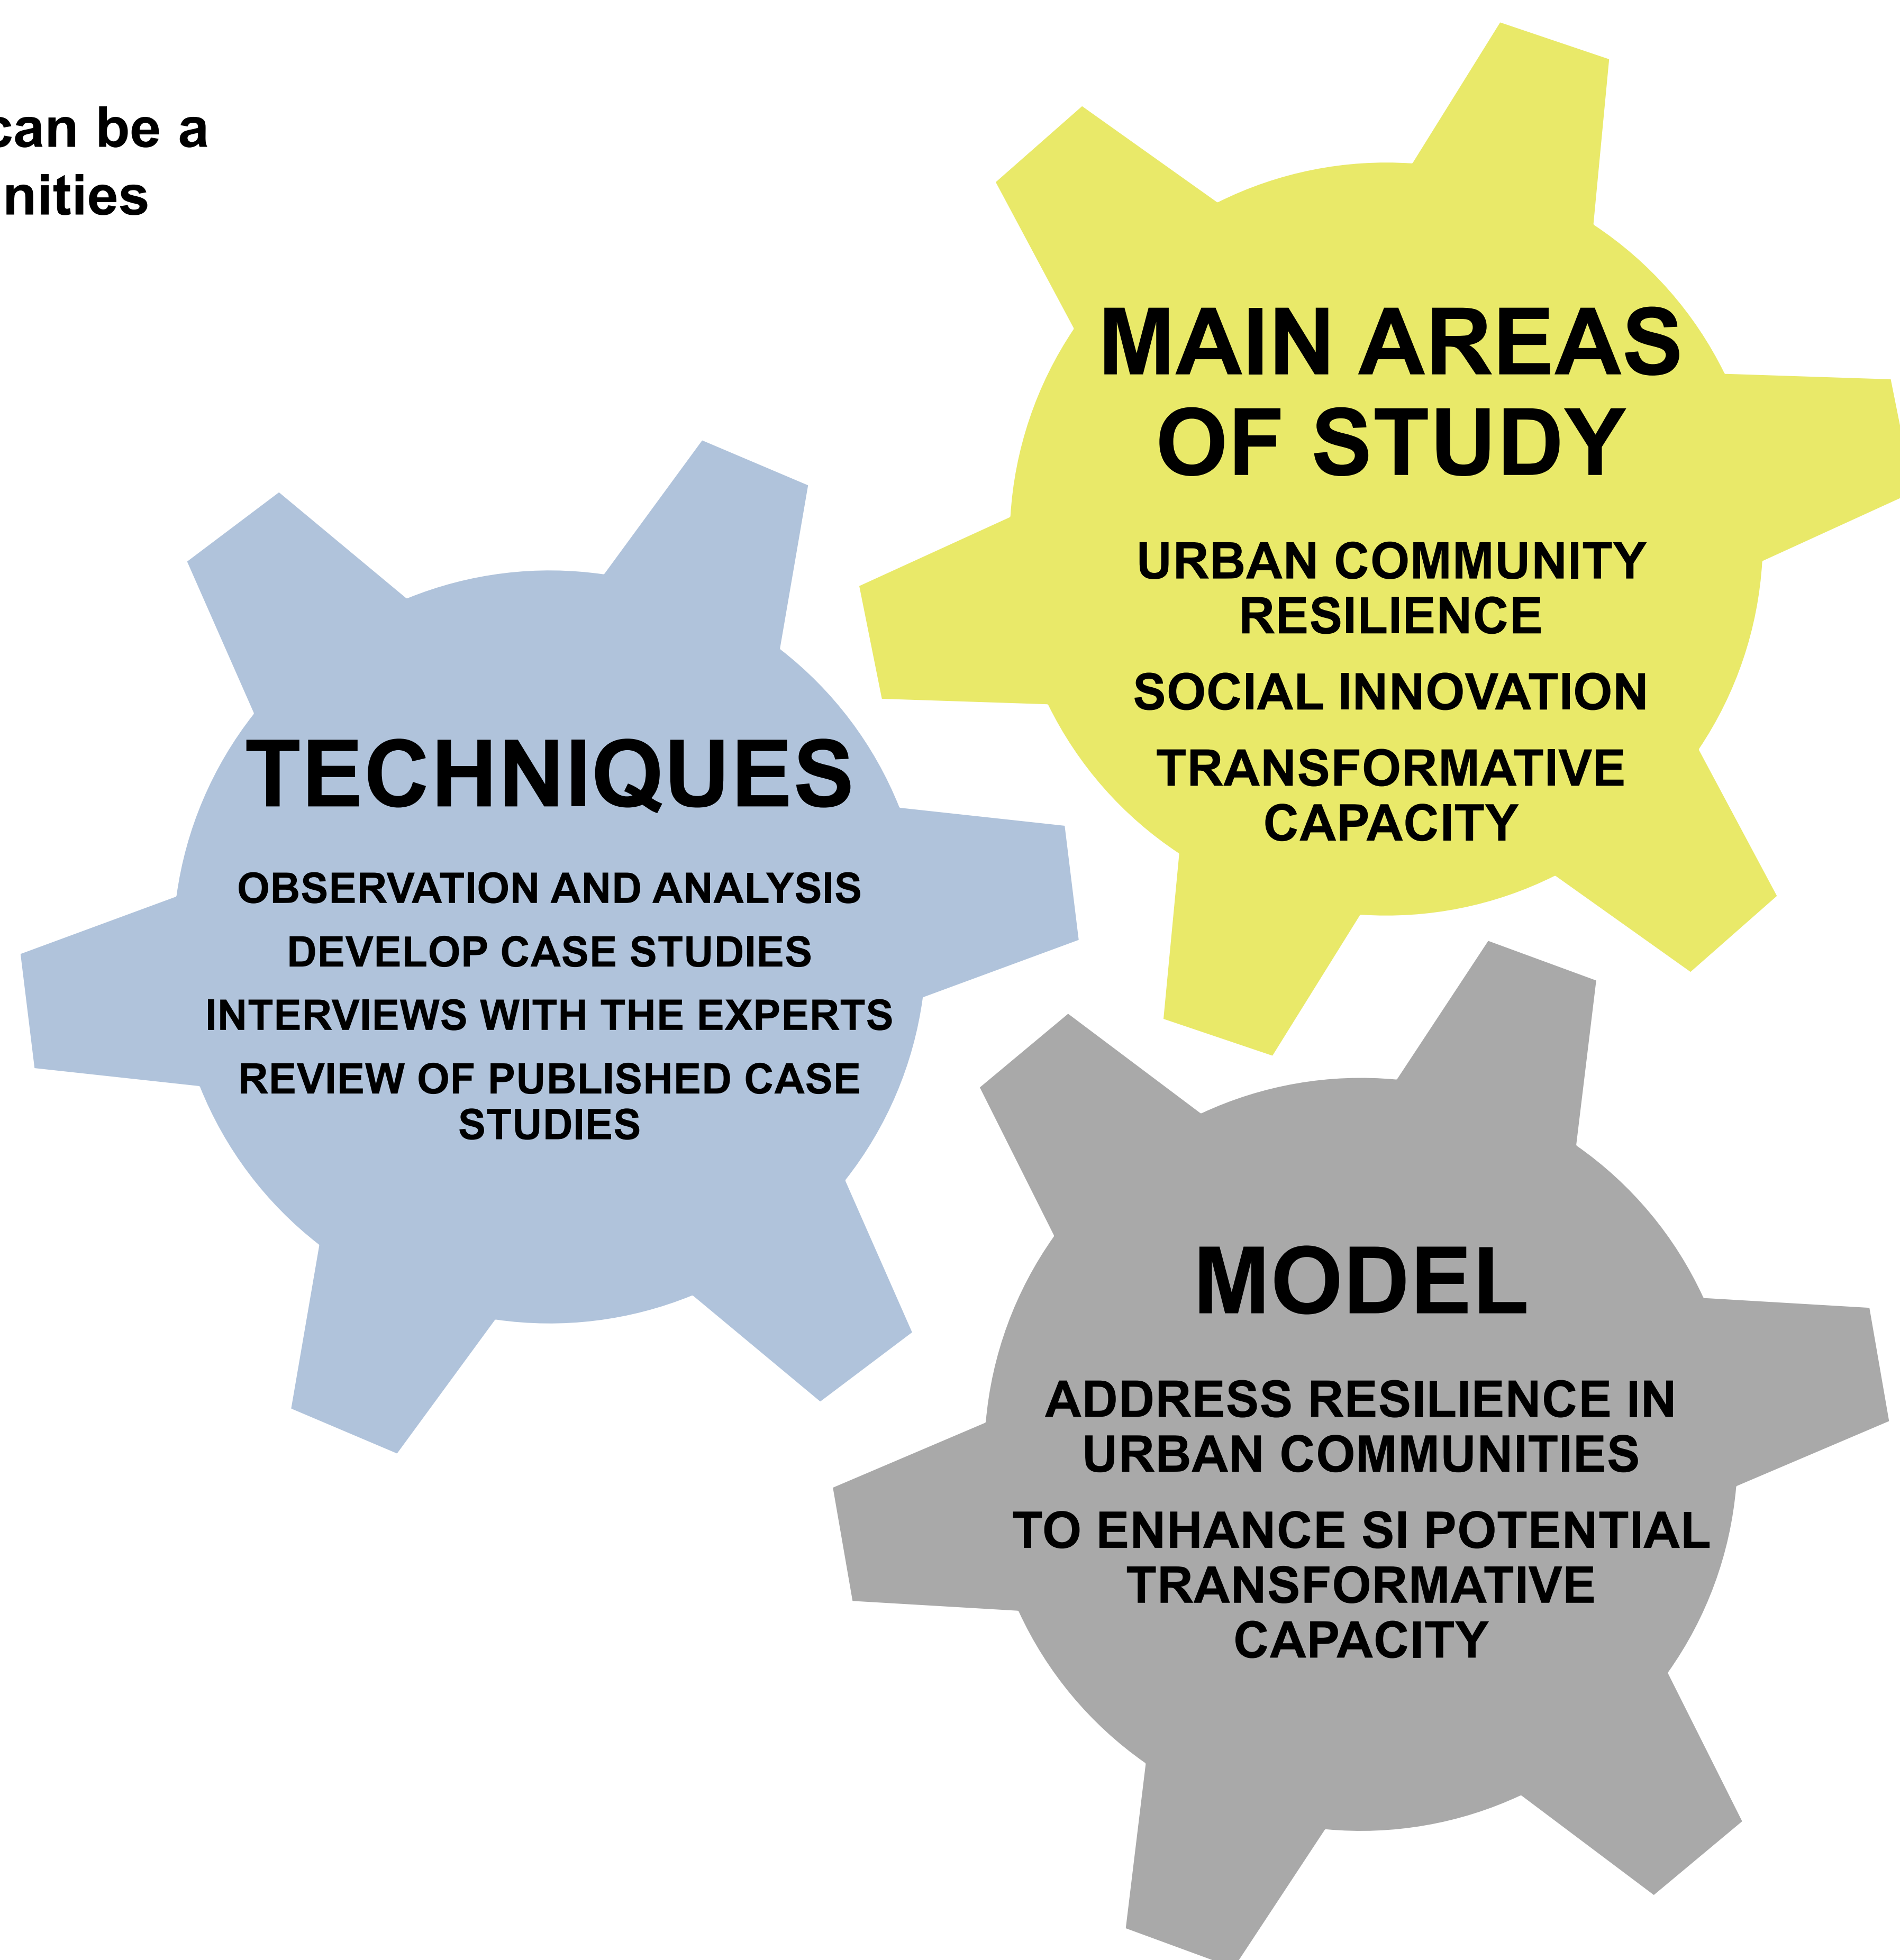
can be a
nities

MAIN AREAS OF STUDY

URBAN COMMUNITY RESILIENCE

SOCIAL INNOVATION

TRANSFORMATIVE CAPACITY

TECHNIQUES

OBSERVATION AND ANALYSIS

DEVELOP CASE STUDIES

INTERVIEWS WITH THE EXPERTS

REVIEW OF PUBLISHED CASE STUDIES

MODEL

ADDRESS RESILIENCE IN URBAN COMMUNITIES

TO ENHANCE SI POTENTIAL TRANSFORMATIVE CAPACITY